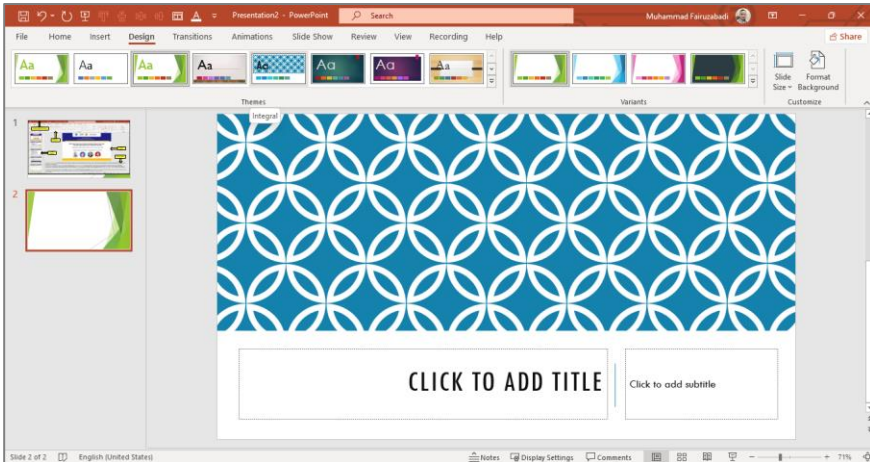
Presentation2 - PowerPoint

Search

Muhammad Fairuzabadi

File Home Insert Design Transitions Animations Slide Show Review View Recording Help

Share

Aa Aa Aa Aa Aa Aa Aa Aa

Themes

Variants

Slide Size

Format Background

Customize

Integral

1

2

CLICK TO ADD TITLE

Click to add subtitle

Slide 2 of 2 English (United States)

Notes Display Settings Comments

71%